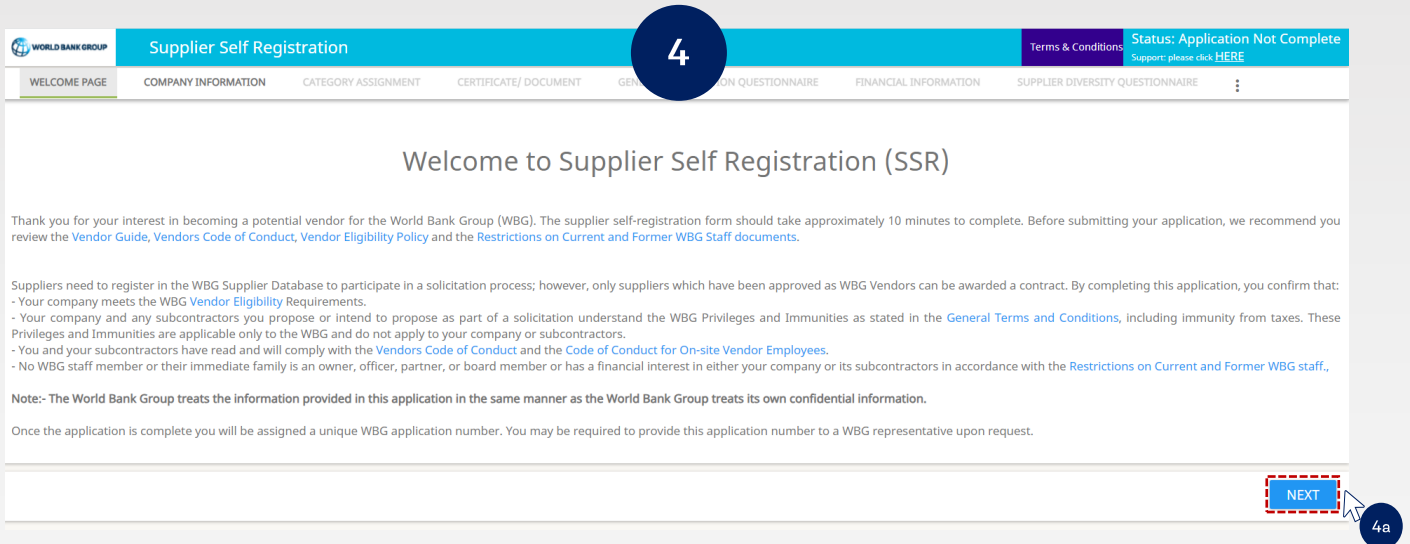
WORLD BANK GROUP

Supplier Self Registration

4

Terms & Conditions

Status: Application Not Complete
Support: please click HERE

WELCOME PAGE COMPANY INFORMATION CATEGORY ASSIGNMENT CERTIFICATE/ DOCUMENT GEN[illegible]ON QUESTIONNAIRE FINANCIAL INFORMATION SUPPLIER DIVERSITY QUESTIONNAIRE

Welcome to Supplier Self Registration (SSR)

Thank you for your interest in becoming a potential vendor for the World Bank Group (WBG). The supplier self-registration form should take approximately 10 minutes to complete. Before submitting your application, we recommend you review the Vendor Guide, Vendors Code of Conduct, Vendor Eligibility Policy and the Restrictions on Current and Former WBG Staff documents.

Suppliers need to register in the WBG Supplier Database to participate in a solicitation process; however, only suppliers which have been approved as WBG Vendors can be awarded a contract. By completing this application, you confirm that:
- Your company meets the WBG Vendor Eligibility Requirements.
- Your company and any subcontractors you propose or intend to propose as part of a solicitation understand the WBG Privileges and Immunities as stated in the General Terms and Conditions, including immunity from taxes. These Privileges and Immunities are applicable only to the WBG and do not apply to your company or subcontractors.
- You and your subcontractors have read and will comply with the Vendors Code of Conduct and the Code of Conduct for On-site Vendor Employees.
- No WBG staff member or their immediate family is an owner, officer, partner, or board member or has a financial interest in either your company or its subcontractors in accordance with the Restrictions on Current and Former WBG staff.,

Note:- The World Bank Group treats the information provided in this application in the same manner as the World Bank Group treats its own confidential information.

Once the application is complete you will be assigned a unique WBG application number. You may be required to provide this application number to a WBG representative upon request.

NEXT

4a